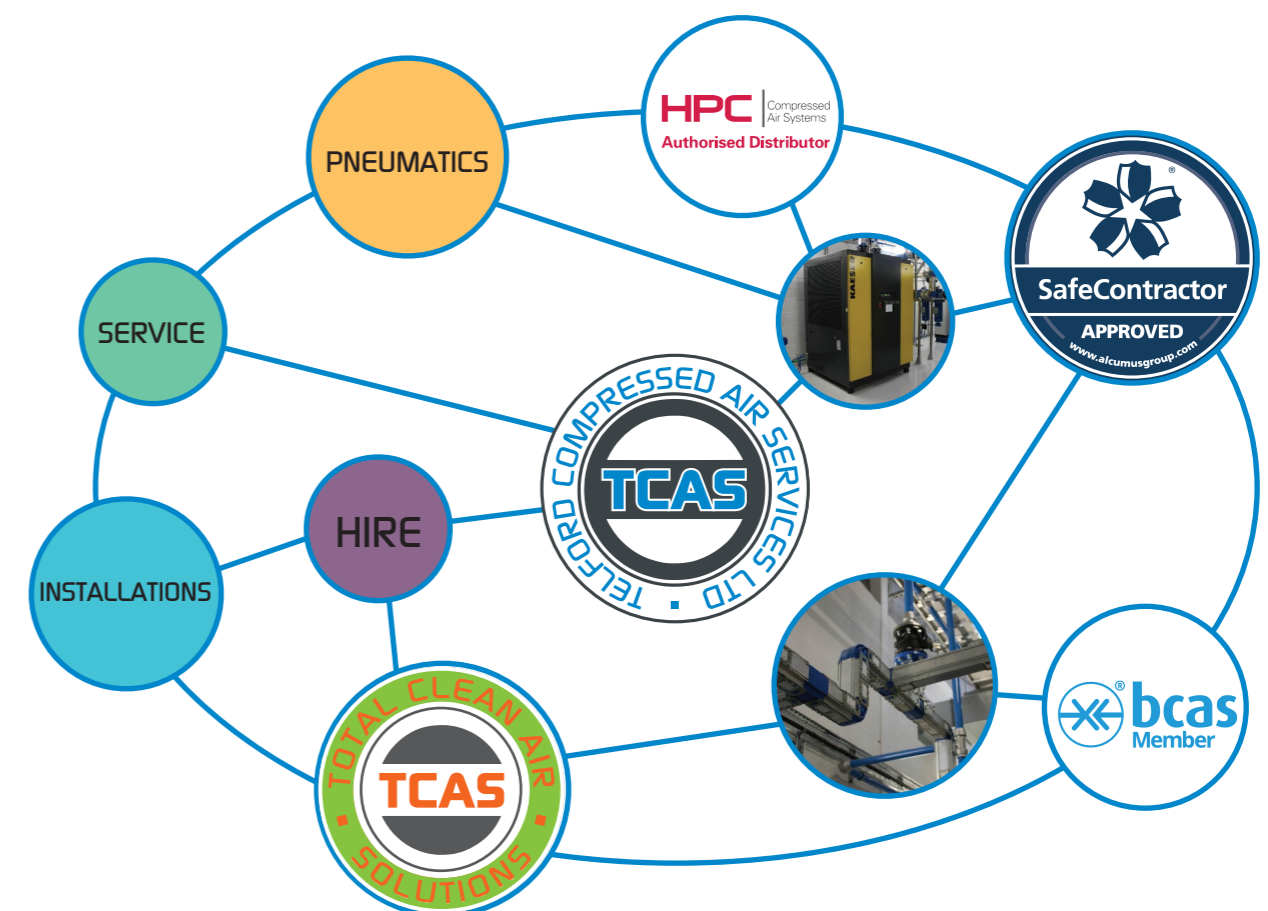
PNEUMATICS

HPC Compressed Air Systems
Authorised Distributor

SafeContractor
APPROVED
www.alcumusgroup.com

SERVICE

KAESER

TELFORD COMPRESSED AIR SERVICES LTD
TCAS

HIRE

INSTALLATIONS

TOTAL CLEAN AIR SOLUTIONS
TCAS

bcas
Member